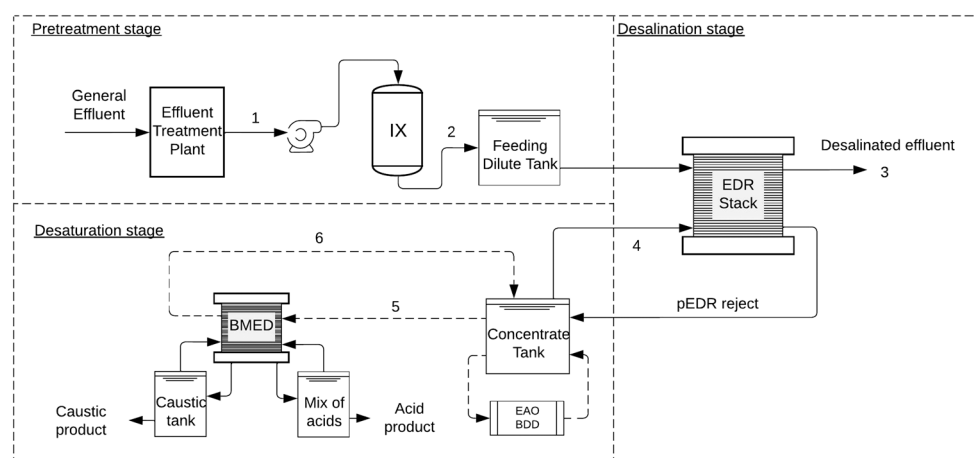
Pretreatment stage

Desalination stage

General Effluent

Effluent Treatment Plant

1

IX

2

Feeding Dilute Tank

EDR Stack

Desalinated effluent

3

Desaturation stage

6

4

5

BMED

pEDR reject

Concentrate Tank

Caustic tank

Mix of acids

Caustic product

Acid product

EAO BDD